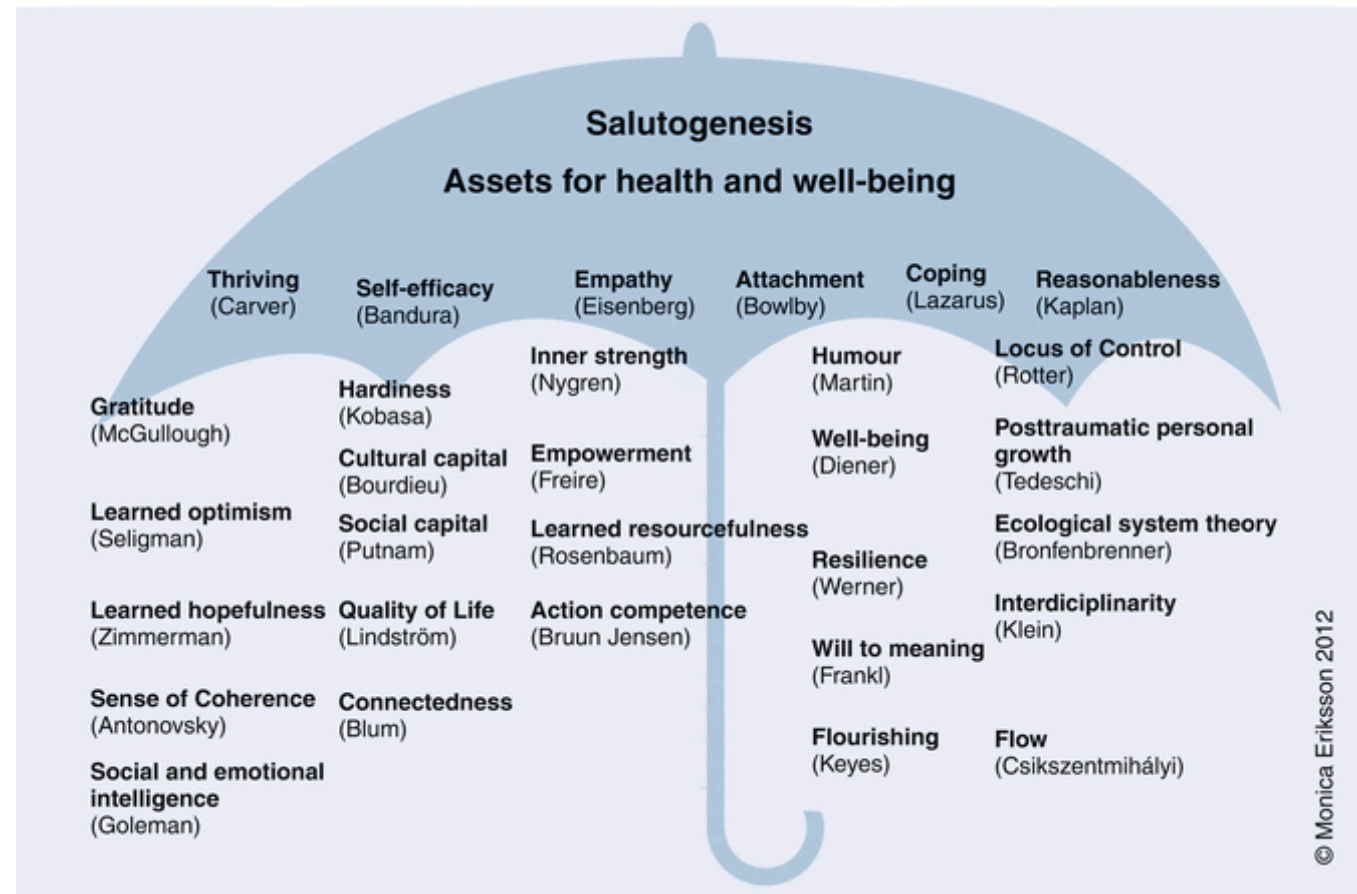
Salutogenesis

Assets for health and well-being

Thriving
(Carver)

Self-efficacy
(Bandura)

Empathy
(Eisenberg)

Attachment
(Bowlby)

Coping
(Lazarus)

Reasonableness
(Kaplan)

Gratitude
(McGullough)

Learned optimism
(Seligman)

Learned hopefulness
(Zimmerman)

Sense of Coherence
(Antonovsky)

Social and emotional intelligence
(Goleman)

Hardiness
(Kobasa)

Cultural capital
(Bourdieu)

Social capital
(Putnam)

Quality of Life
(Lindström)

Connectedness
(Blum)

Inner strength
(Nygren)

Empowerment
(Freire)

Learned resourcefulness
(Rosenbaum)

Action competence
(Bruun Jensen)

Humour
(Martin)

Well-being
(Diener)

Resilience
(Werner)

Will to meaning
(Frankl)

Flourishing
(Keyes)

Locus of Control
(Rotter)

Posttraumatic personal growth
(Tedeschi)

Ecological system theory
(Bronfenbrenner)

Interdiciplinarity
(Klein)

Flow
(Csikszentmihályi)

© Monica Eriksson 2012